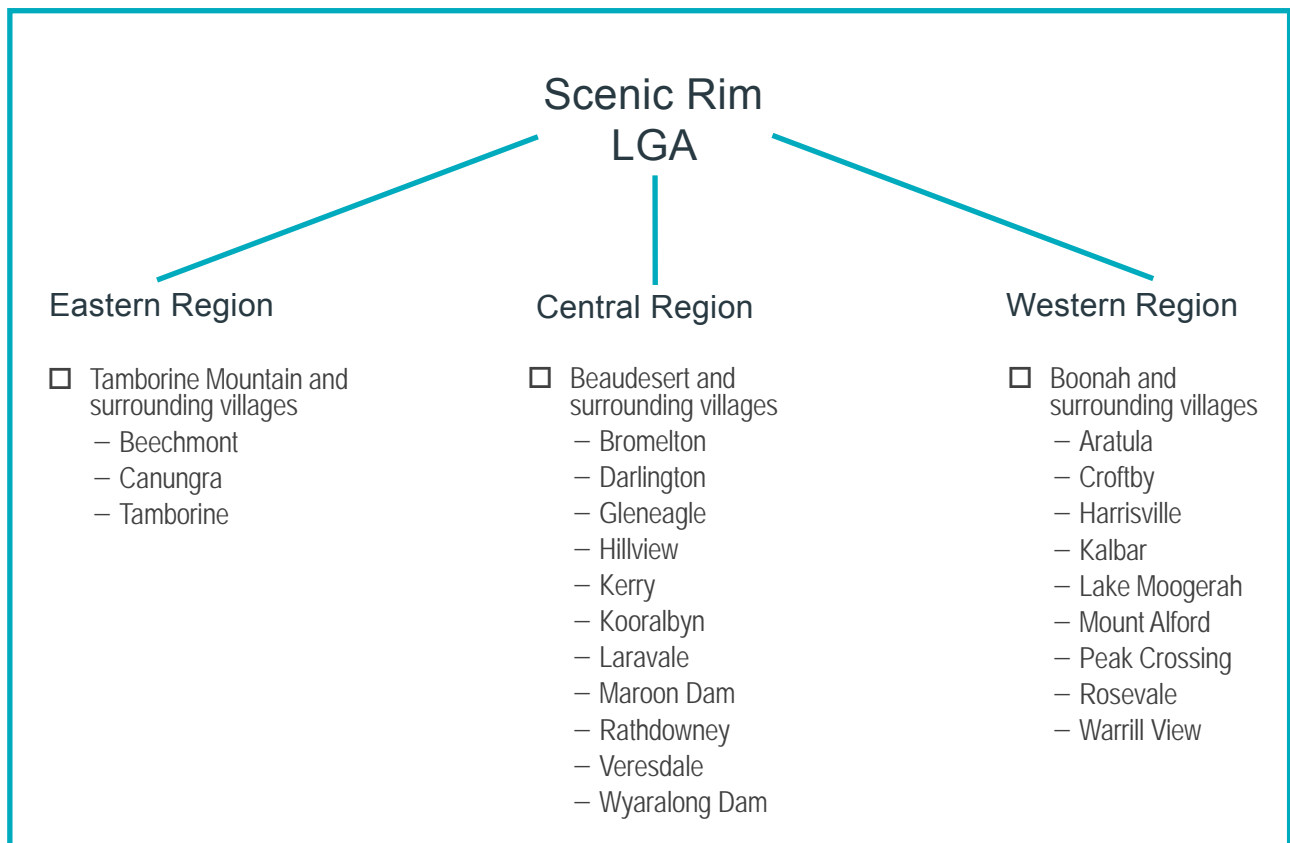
Scenic Rim LGA

Eastern Region

☐ Tamborine Mountain and surrounding villages
– Beechmont
– Canungra
– Tamborine

Central Region

☐ Beaudesert and surrounding villages
– Bromelton
– Darlington
– Gleneagle
– Hillview
– Kerry
– Kooralbyn
– Laravale
– Maroon Dam
– Rathdowney
– Veresdale
– Wyaralong Dam

Western Region

☐ Boonah and surrounding villages
– Aratula
– Croftby
– Harrisville
– Kalbar
– Lake Moogerah
– Mount Alford
– Peak Crossing
– Rosevale
– Warrill View